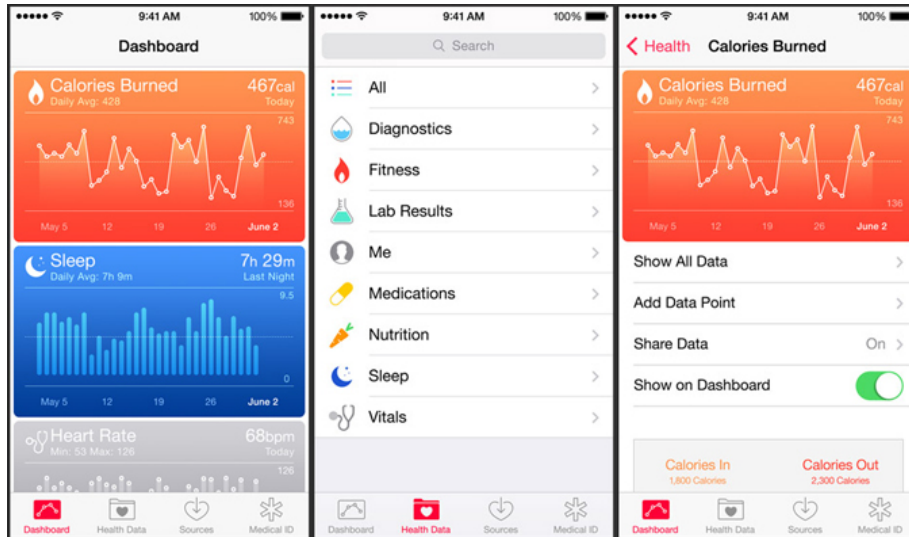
●●●●● 9:41 AM 100%

Dashboard

Calories Burned 467cal
Daily Avg: 428 Today
743
136
May 5 12 19 26 June 2

Sleep 7h 29m
Daily Avg: 7h 9m Last Night
9.5
0
May 5 12 19 26 June 2

Heart Rate 68bpm
Min: 53 Max: 126 Today
126

Dashboard Health Data Sources Medical ID

●●●●● 9:41 AM 100%

Search

All
Diagnostics
Fitness
Lab Results
Me
Medications
Nutrition
Sleep
Vitals

Dashboard Health Data Sources Medical ID

●●●●● 9:41 AM 100%

Health Calories Burned

Calories Burned 467cal
Daily Avg: 428 Today
743
136
May 5 12 19 26 June 2

Show All Data
Add Data Point
Share Data On
Show on Dashboard

Calories In Calories Out
1,800 Calories 2,300 Calories

Dashboard Health Data Sources Medical ID